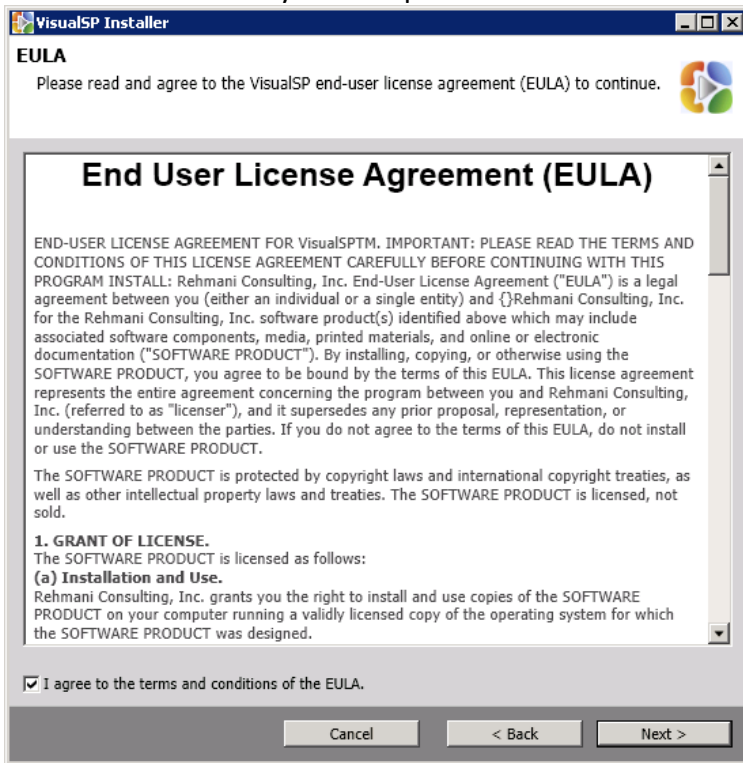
VisualSP Installer

EULA

Please read and agree to the VisualSP end-user license agreement (EULA) to continue.

End User License Agreement (EULA)

END-USER LICENSE AGREEMENT FOR VisualSPTM. IMPORTANT: PLEASE READ THE TERMS AND CONDITIONS OF THIS LICENSE AGREEMENT CAREFULLY BEFORE CONTINUING WITH THIS PROGRAM INSTALL: Rehmani Consulting, Inc. End-User License Agreement ("EULA") is a legal agreement between you (either an individual or a single entity) and {}Rehmani Consulting, Inc. for the Rehmani Consulting, Inc. software product(s) identified above which may include associated software components, media, printed materials, and online or electronic documentation ("SOFTWARE PRODUCT"). By installing, copying, or otherwise using the SOFTWARE PRODUCT, you agree to be bound by the terms of this EULA. This license agreement represents the entire agreement concerning the program between you and Rehmani Consulting, Inc. (referred to as "licenser"), and it supersedes any prior proposal, representation, or understanding between the parties. If you do not agree to the terms of this EULA, do not install or use the SOFTWARE PRODUCT.

The SOFTWARE PRODUCT is protected by copyright laws and international copyright treaties, as well as other intellectual property laws and treaties. The SOFTWARE PRODUCT is licensed, not sold.

1. GRANT OF LICENSE.
The SOFTWARE PRODUCT is licensed as follows:
(a) Installation and Use.
Rehmani Consulting, Inc. grants you the right to install and use copies of the SOFTWARE PRODUCT on your computer running a validly licensed copy of the operating system for which the SOFTWARE PRODUCT was designed.

I agree to the terms and conditions of the EULA.

Cancel
< Back
Next >